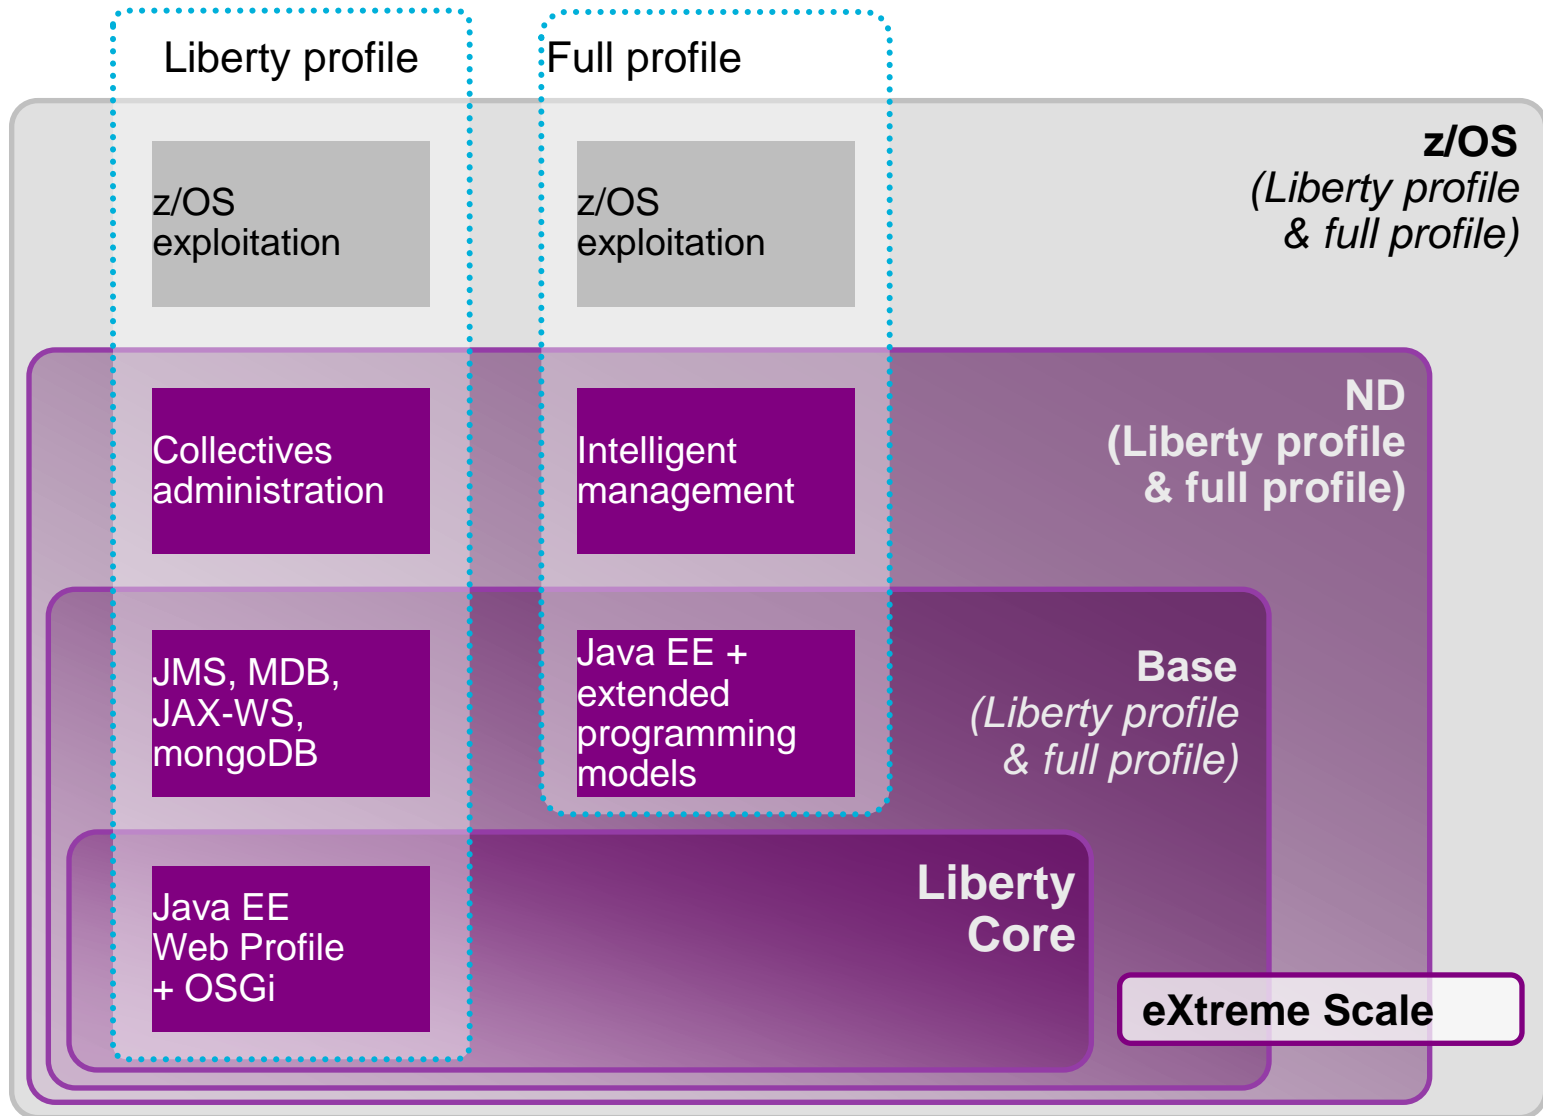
Liberty profile

Full profile

z/OS
(Liberty profile & full profile)

z/OS exploitation

z/OS exploitation

ND
(Liberty profile & full profile)

Collectives administration

Intelligent management

Base
(Liberty profile & full profile)

JMS, MDB, JAX-WS, mongoDB

Java EE + extended programming models

Liberty Core

Java EE Web Profile + OSGi

eXtreme Scale